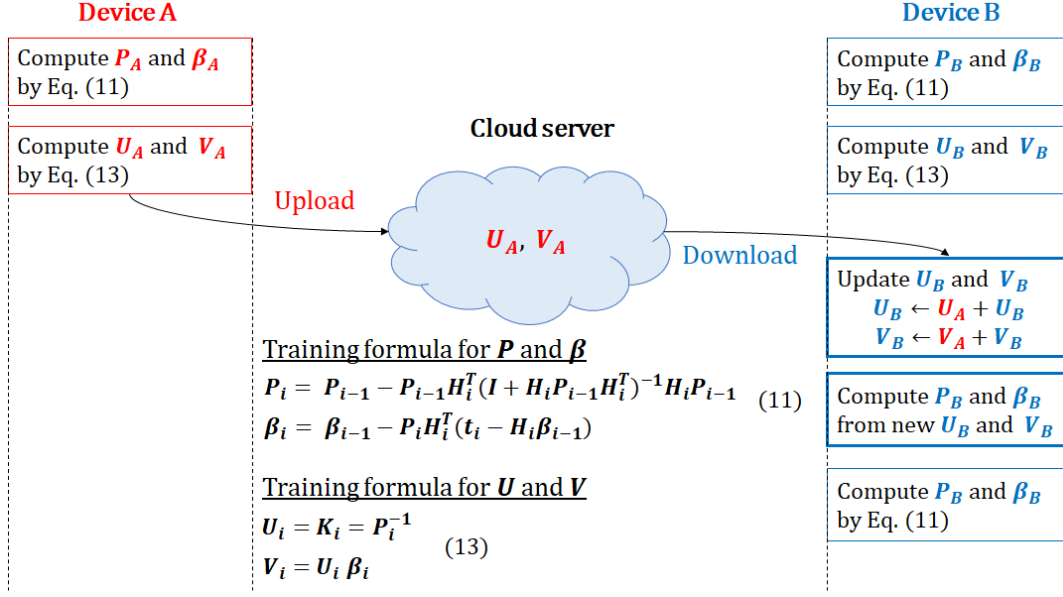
Device A

Device B

Compute $\boldsymbol{P_A}$ and $\boldsymbol{\beta_A}$ by Eq. (11)

Compute $\boldsymbol{U_A}$ and $\boldsymbol{V_A}$ by Eq. (13)

Cloud server

Upload

$\boldsymbol{U_A}$, $\boldsymbol{V_A}$

Download

Compute $\boldsymbol{P_B}$ and $\boldsymbol{\beta_B}$ by Eq. (11)

Compute $\boldsymbol{U_B}$ and $\boldsymbol{V_B}$ by Eq. (13)

Update $\boldsymbol{U_B}$ and $\boldsymbol{V_B}$
$\boldsymbol{U_B} \leftarrow \boldsymbol{U_A} + \boldsymbol{U_B}$
$\boldsymbol{V_B} \leftarrow \boldsymbol{V_A} + \boldsymbol{V_B}$

Training formula for $\boldsymbol{P}$ and $\boldsymbol{\beta}$
$\boldsymbol{P_i} = \boldsymbol{P_{i-1}} - \boldsymbol{P_{i-1}H_i^T(I + H_iP_{i-1}H_i^T)^{-1}H_iP_{i-1}}$ (11)
$\boldsymbol{\beta_i} = \boldsymbol{\beta_{i-1}} - \boldsymbol{P_iH_i^T(t_i - H_i\beta_{i-1})}$

Compute $\boldsymbol{P_B}$ and $\boldsymbol{\beta_B}$ from new $\boldsymbol{U_B}$ and $\boldsymbol{V_B}$

Training formula for $\boldsymbol{U}$ and $\boldsymbol{V}$
$\boldsymbol{U_i} = \boldsymbol{K_i} = \boldsymbol{P_i^{-1}}$ (13)
$\boldsymbol{V_i} = \boldsymbol{U_i\ \beta_i}$

Compute $\boldsymbol{P_B}$ and $\boldsymbol{\beta_B}$ by Eq. (11)